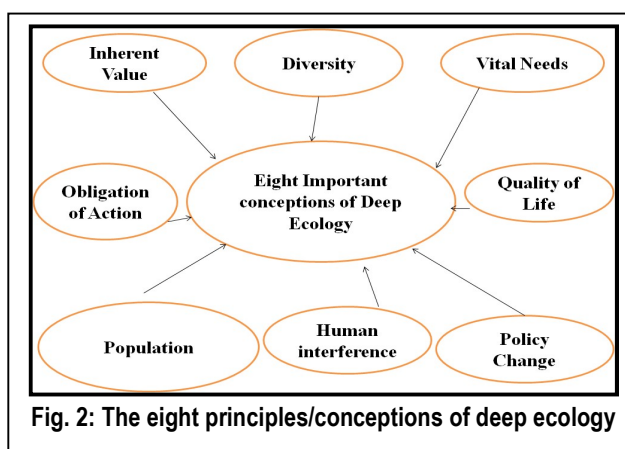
Inherent Value

Diversity

Vital Needs

Obligation of Action

Eight Important conceptions of Deep Ecology

Quality of Life

Population

Human interference

Policy Change

Fig. 2: The eight principles/conceptions of deep ecology